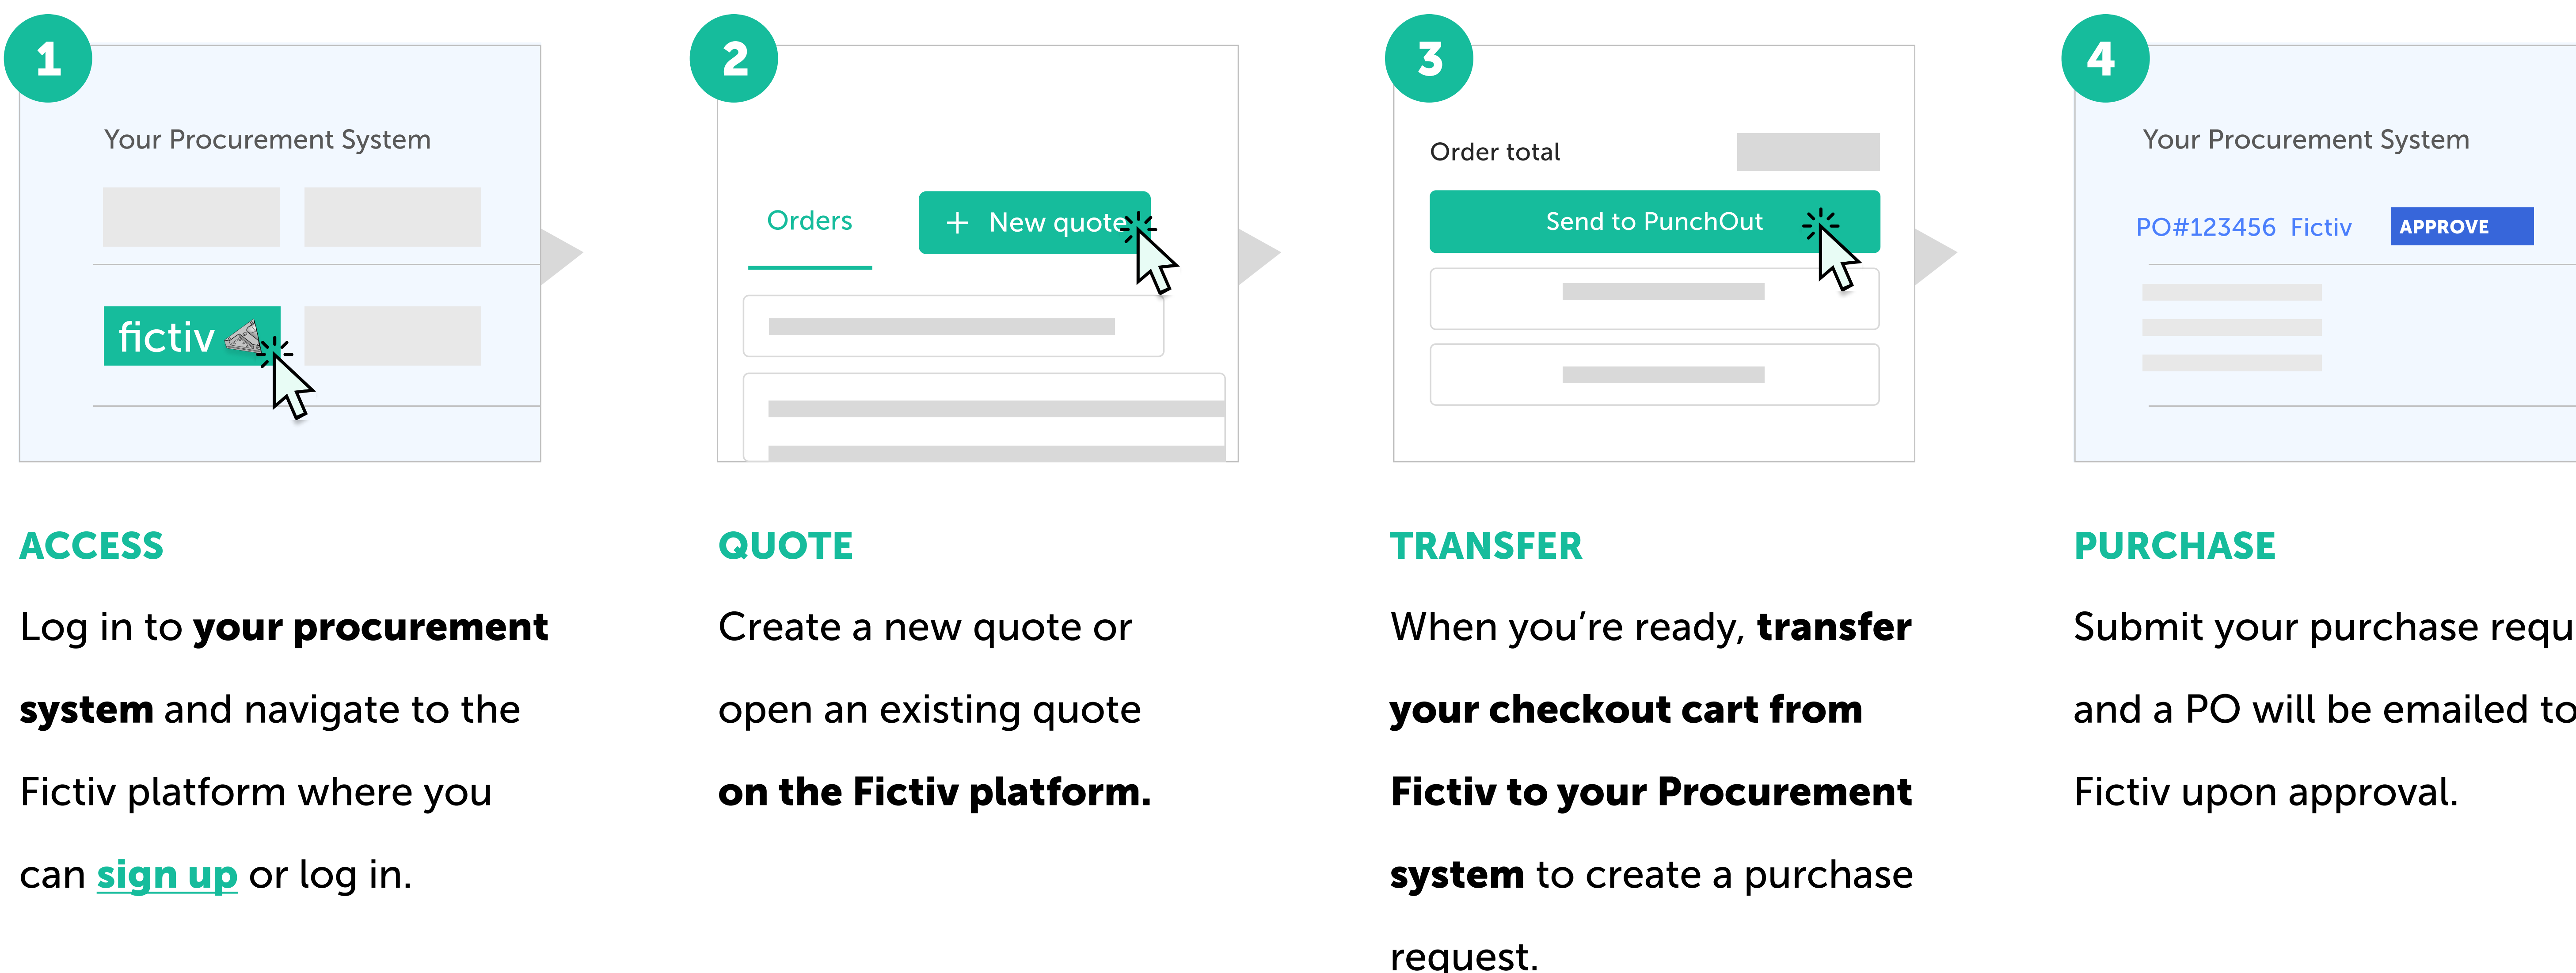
1

Your Procurement System

fictiv

2

Orders

+ New quote

3

Order total

Send to PunchOut

4

Your Procurement System

PO#123456 Fictiv APPROVE

ACCESS

Log in to **your procurement system** and navigate to the Fictiv platform where you can sign up or log in.

QUOTE

Create a new quote or open an existing quote **on the Fictiv platform.**

TRANSFER

When you're ready, **transfer your checkout cart from Fictiv to your Procurement system** to create a purchase request.

PURCHASE

Submit your purchase requ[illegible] and a PO will be emailed to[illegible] Fictiv upon approval.